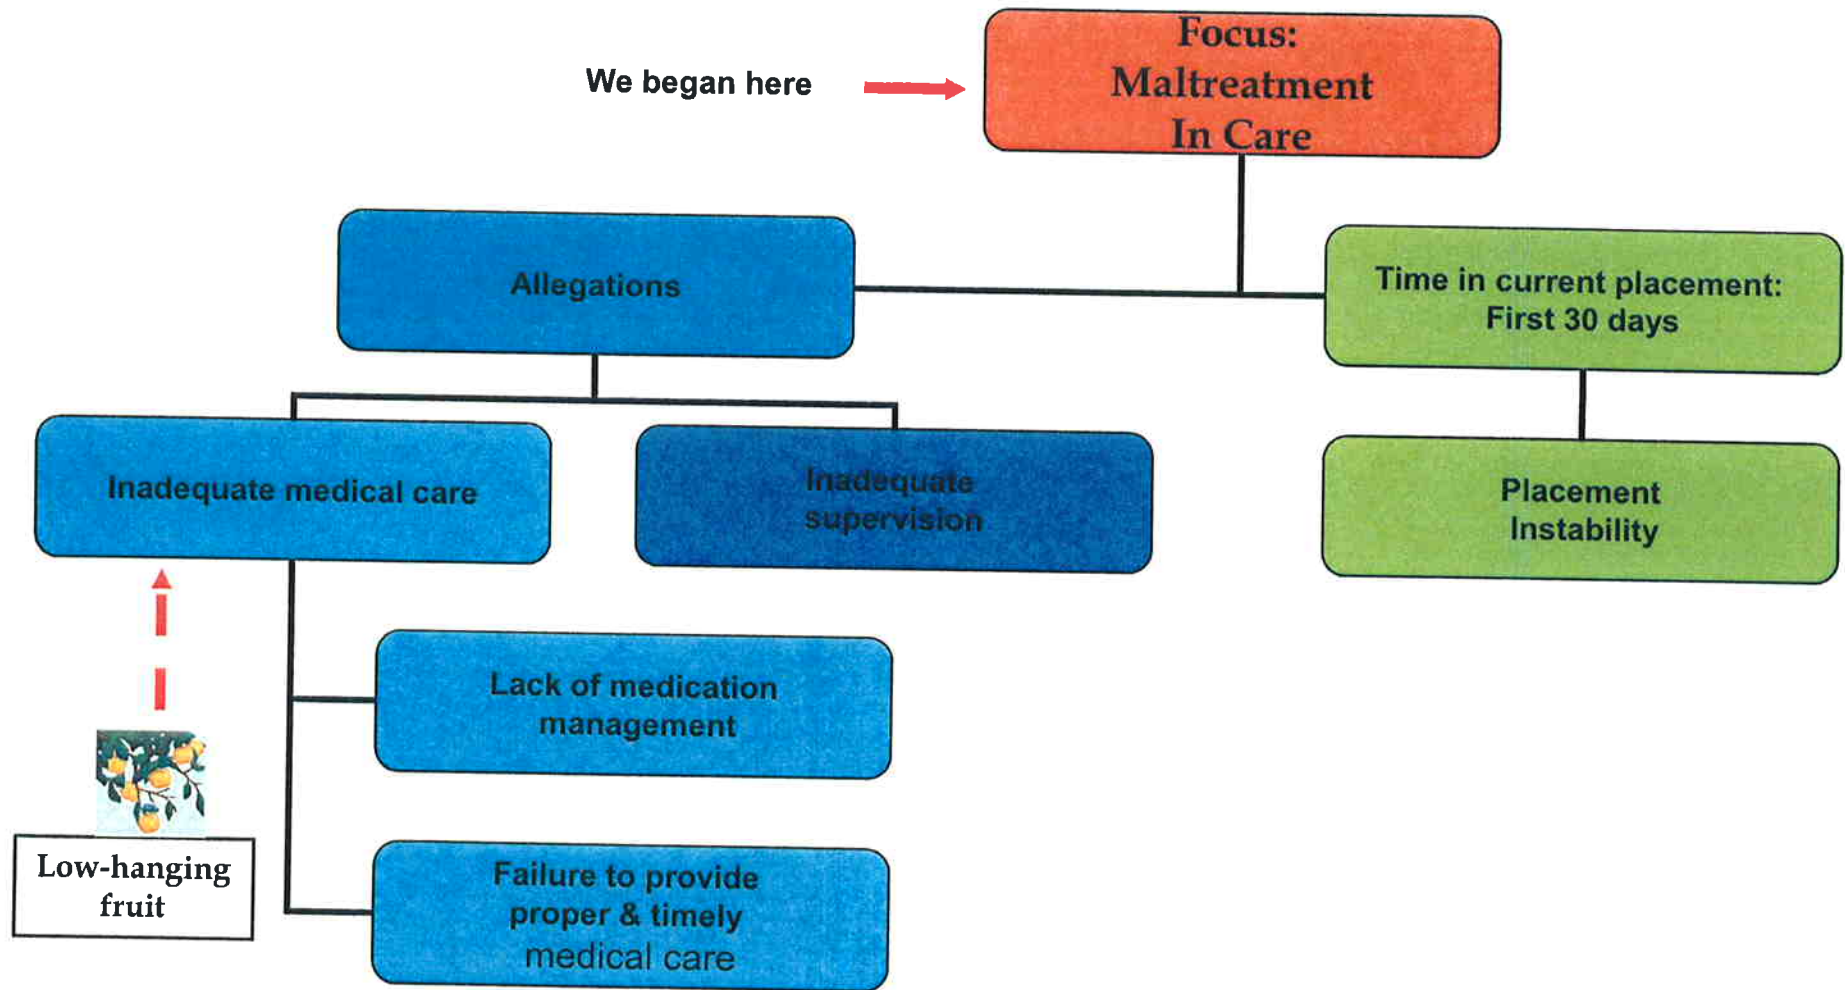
We began here

Focus:
Maltreatment
In Care

Allegations

Time in current placement:
First 30 days

Inadequate medical care

Inadequate supervision

Placement Instability

Lack of medication management

Failure to provide proper & timely medical care

Low-hanging fruit